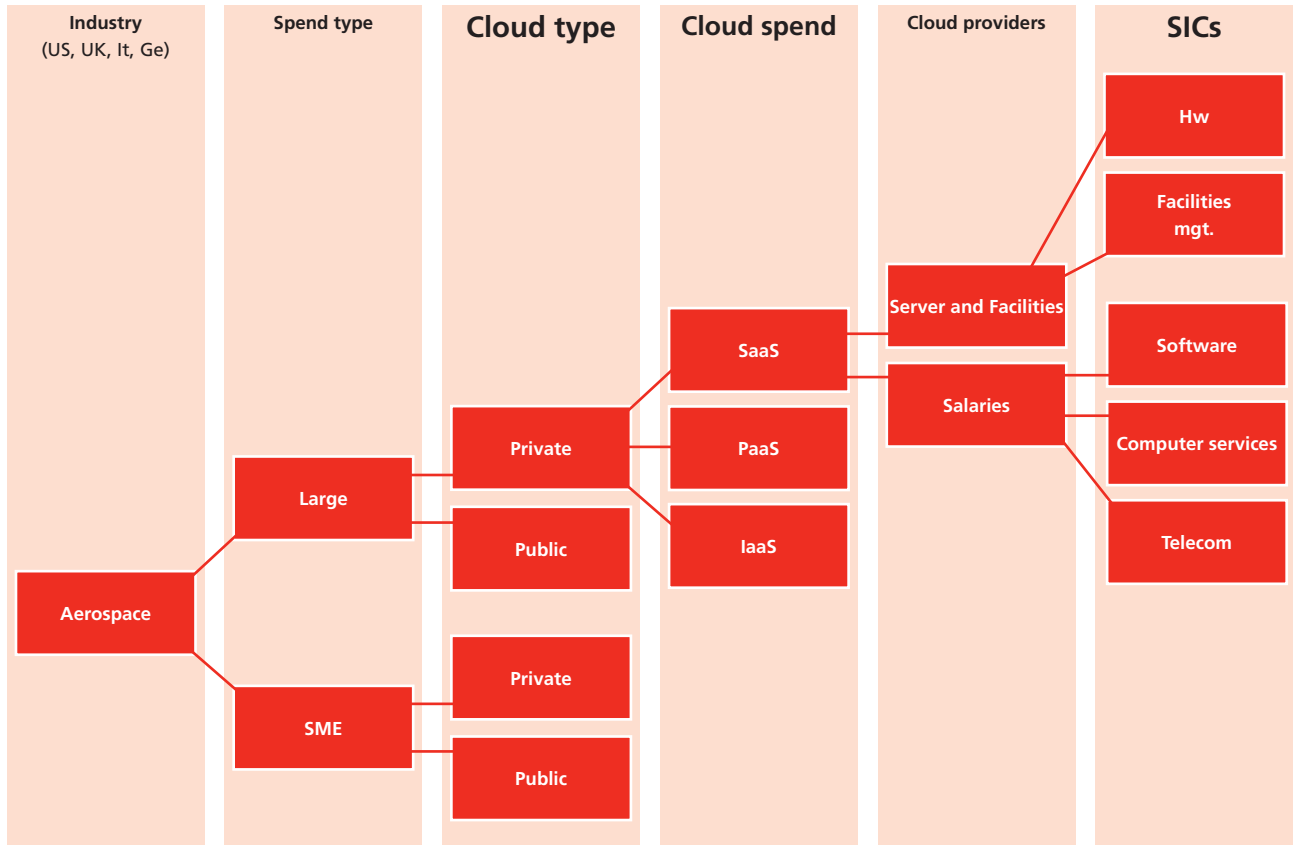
Industry
(US, UK, It, Ge)

Spend type

Cloud type

Cloud spend

Cloud providers

SICs

Hw

Facilities mgt.

Server and Facilities

SaaS

Software

Salaries

Computer services

Private

PaaS

Large

Telecom

IaaS

Public

Aerospace

Private

SME

Public